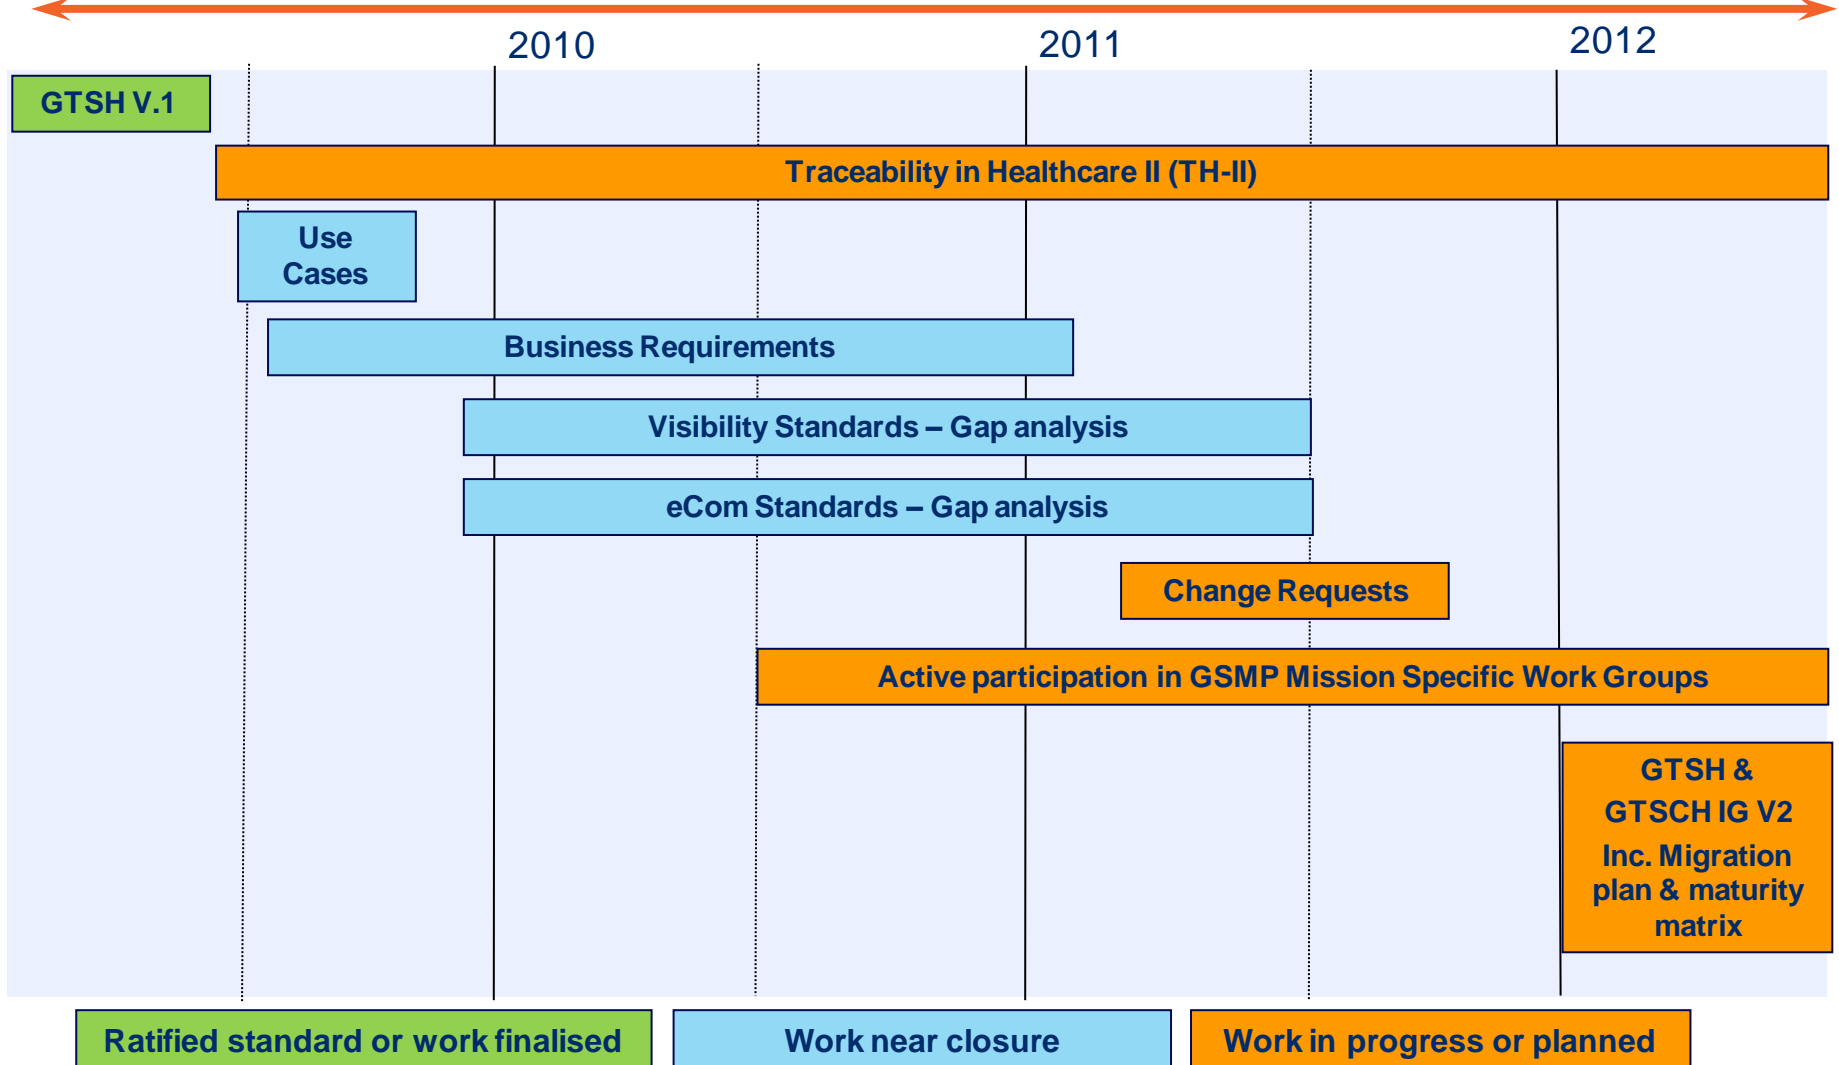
2010

2011

2012

GTSH V.1

Traceability in Healthcare II (TH-II)

Use Cases

Business Requirements

Visibility Standards – Gap analysis

eCom Standards – Gap analysis

Change Requests

Active participation in GSMP Mission Specific Work Groups

GTSH & GTSCH IG V2

Inc. Migration plan & maturity matrix

Ratified standard or work finalised

Work near closure

Work in progress or planned